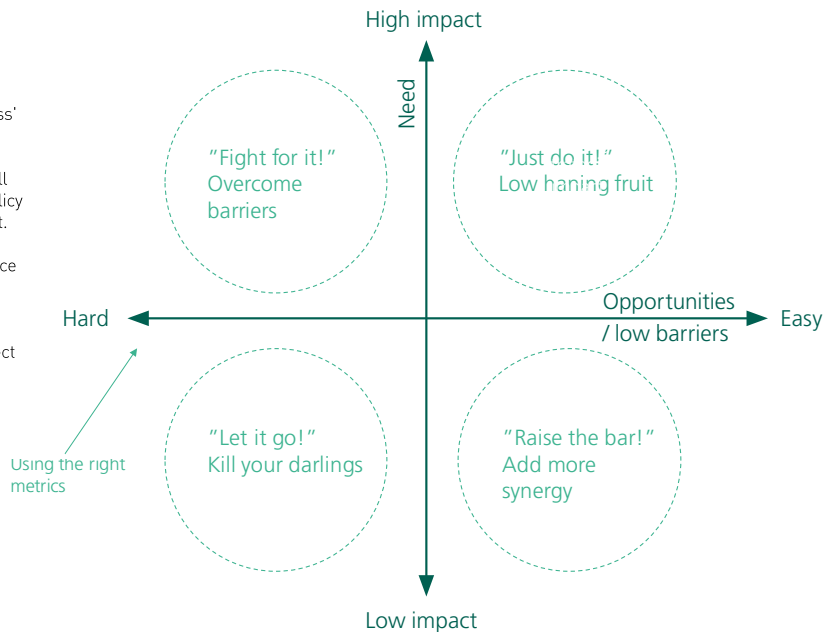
ss'

ll
licy
t.

ce

ct

High impact

Need

"Fight for it!"
Overcome barriers

"Just do it!"
Low haning fruit

Hard

Opportunities / low barriers

Easy

Using the right metrics

"Let it go!"
Kill your darlings

"Raise the bar!"
Add more synergy

Low impact